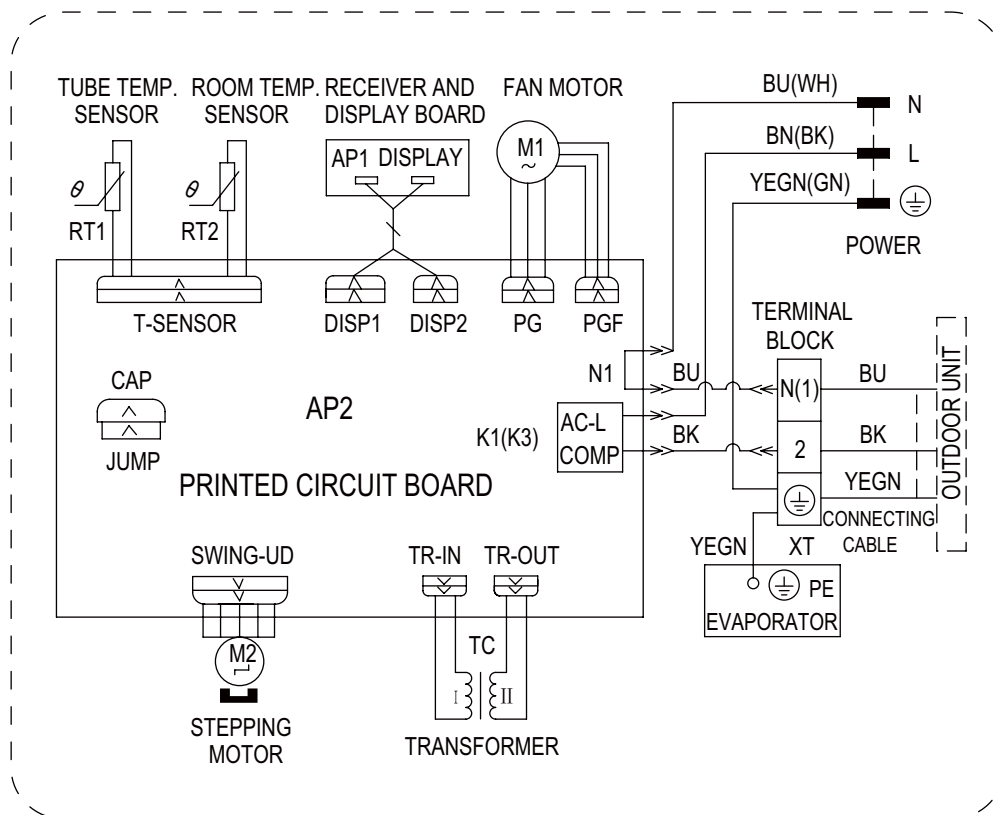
TUBE TEMP. SENSOR

ROOM TEMP. SENSOR

RECEIVER AND DISPLAY BOARD

FAN MOTOR

BU(WH)

N

BN(BK)

L

YEGN(GN)

POWER

$\theta$

RT1

$\theta$

RT2

AP1 DISPLAY

M1
~

T-SENSOR

DISP1

DISP2

PG

PGF

TERMINAL BLOCK

CAP

JUMP

AP2

N1

BU

N(1)

BU

K1(K3)

AC-L

COMP

BK

2

BK

YEGN

OUTDOOR UNIT

PRINTED CIRCUIT BOARD

CONNECTING CABLE

SWING-UD

TR-IN

TR-OUT

YEGN

XT

PE

EVAPORATOR

TC

M2

I

II

STEPPING MOTOR

TRANSFORMER